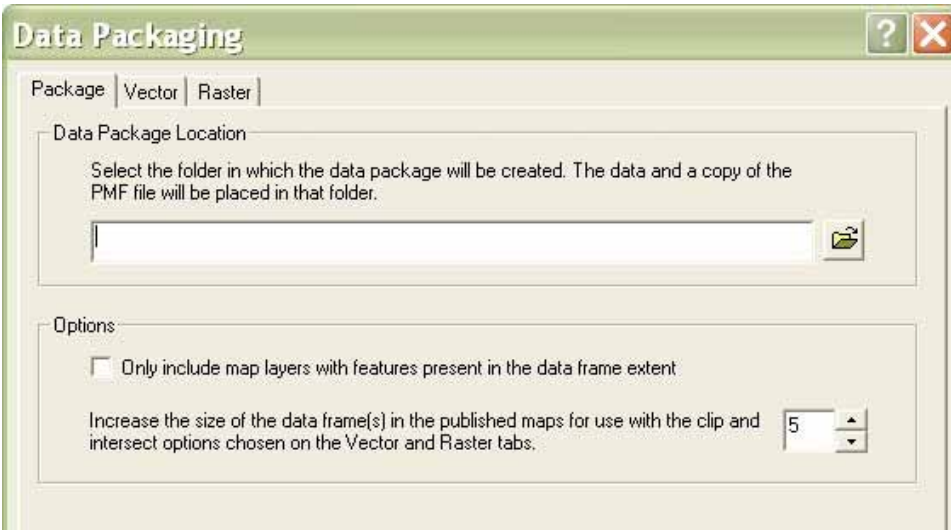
Data Packaging

Package | Vector | Raster

Data Package Location

Select the folder in which the data package will be created. The data and a copy of the PMF file will be placed in that folder.

Options

Only include map layers with features present in the data frame extent

Increase the size of the data frame(s) in the published maps for use with the clip and intersect options chosen on the Vector and Raster tabs.

5